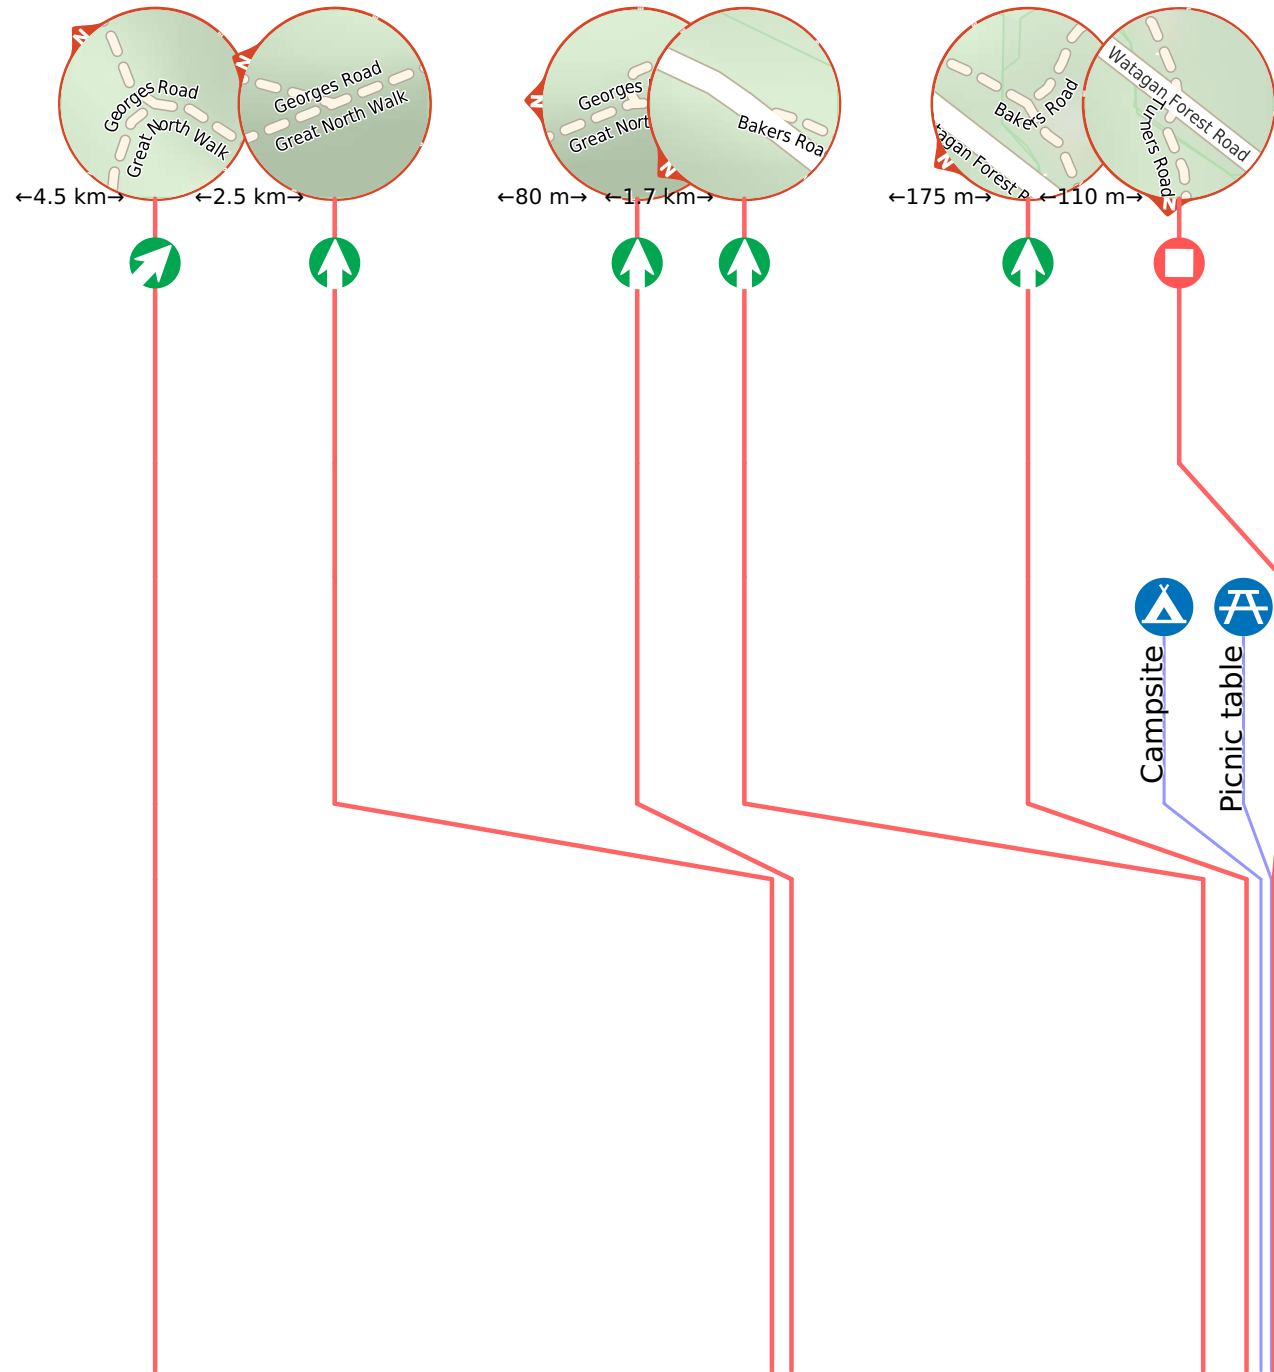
N
Georges Road
Great North Walk
N
Georges Road
Great North Walk
←4.5 km→
←2.5 km→
N
Georges
Great North
N
Bakers Roa
←80 m→
←1.7 km→
N
Bakers Road
tagan Forest R
Watagan Forest Road
Turners Road
N
←175 m→
←110 m→
Campsite
Picnic table